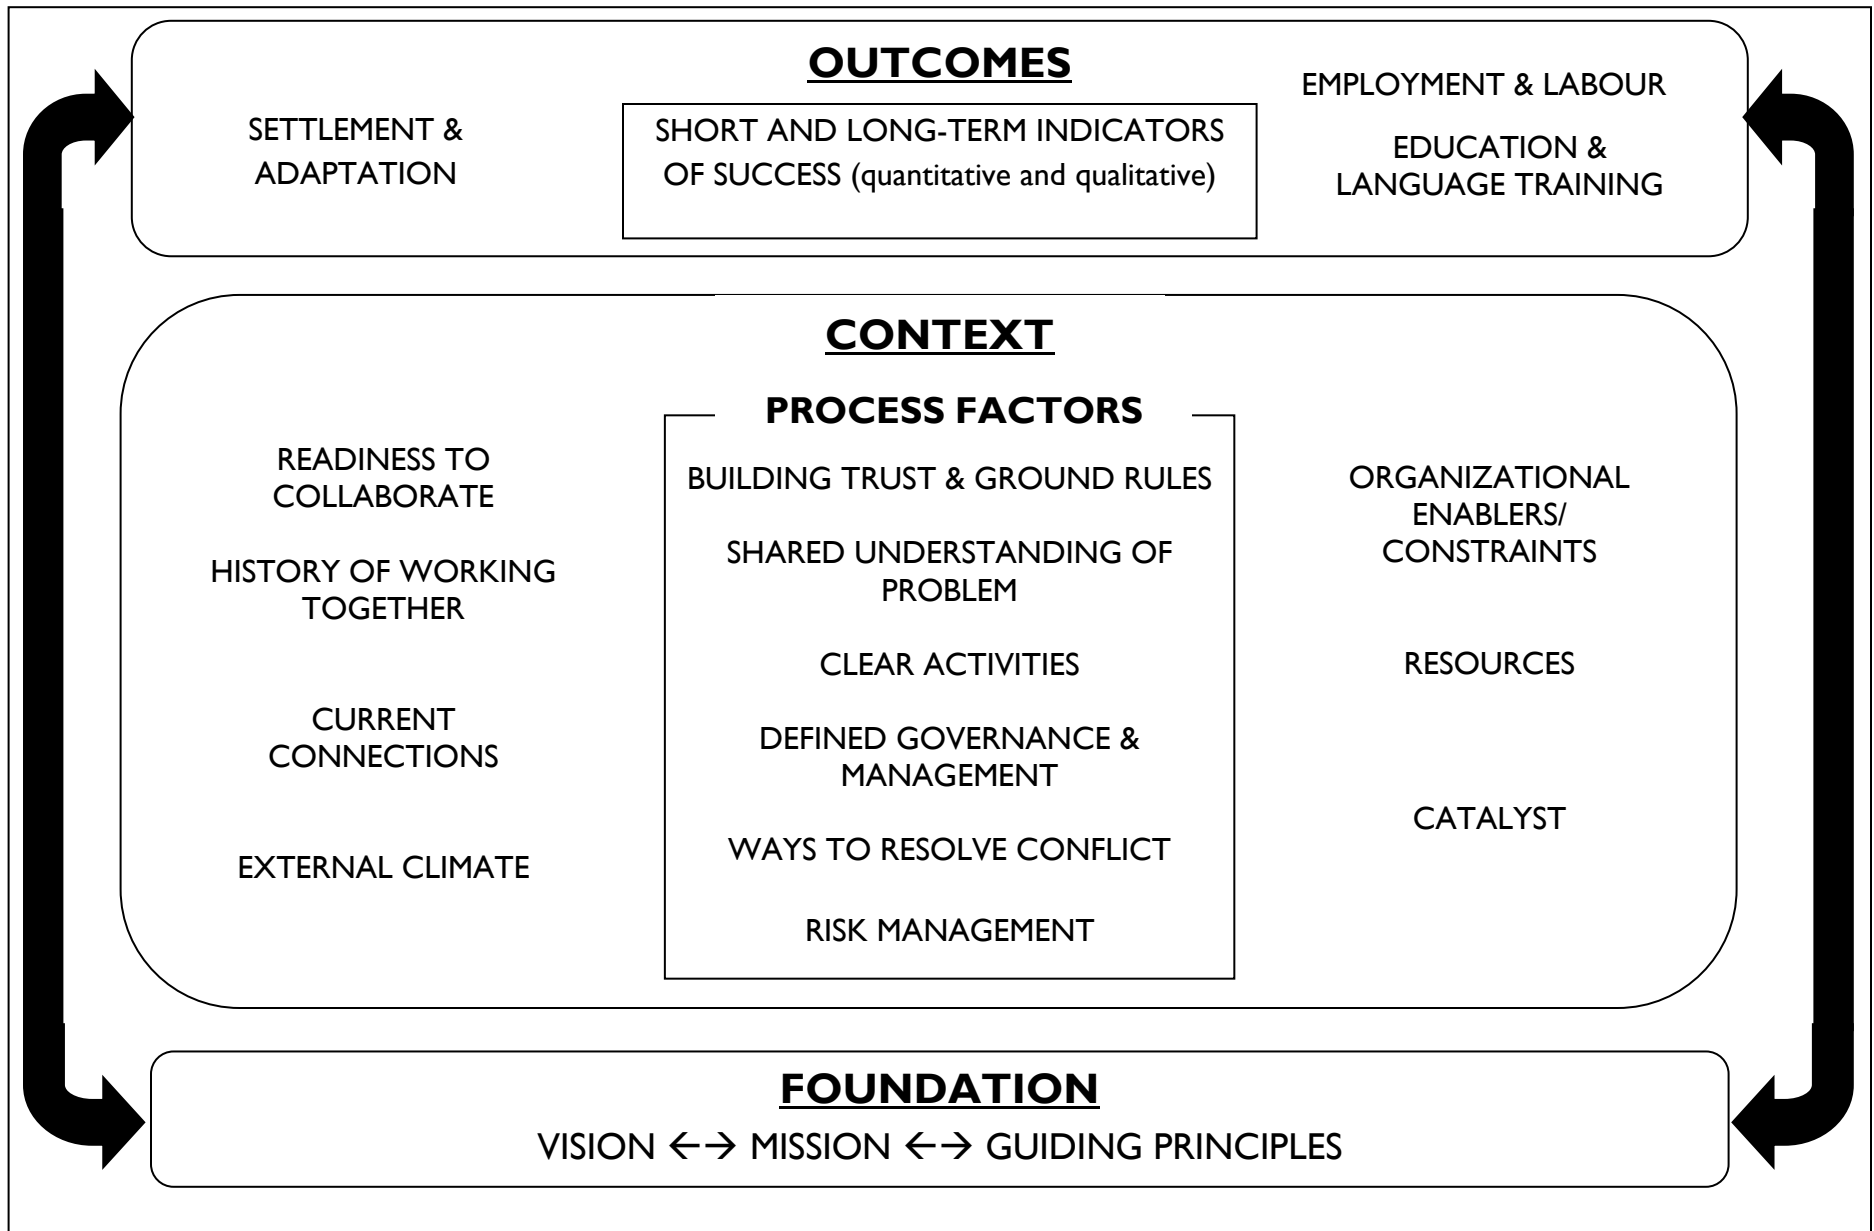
OUTCOMES

SETTLEMENT & ADAPTATION

SHORT AND LONG-TERM INDICATORS OF SUCCESS (quantitative and qualitative)

EMPLOYMENT & LABOUR

EDUCATION & LANGUAGE TRAINING

CONTEXT

READINESS TO COLLABORATE

HISTORY OF WORKING TOGETHER

CURRENT CONNECTIONS

EXTERNAL CLIMATE

PROCESS FACTORS

BUILDING TRUST & GROUND RULES

SHARED UNDERSTANDING OF PROBLEM

CLEAR ACTIVITIES

DEFINED GOVERNANCE & MANAGEMENT

WAYS TO RESOLVE CONFLICT

RISK MANAGEMENT

ORGANIZATIONAL ENABLERS/ CONSTRAINTS

RESOURCES

CATALYST

FOUNDATION

VISION ←→ MISSION ←→ GUIDING PRINCIPLES